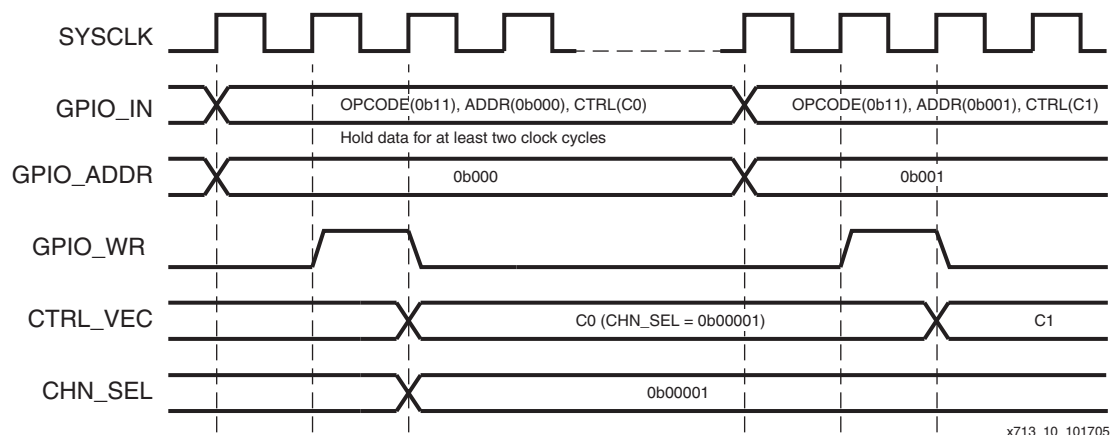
SYSCLK

GPIO_IN

OPCODE(0b11), ADDR(0b000), CTRL(C0)

OPCODE(0b11), ADDR(0b001), CTRL(C1)

Hold data for at least two clock cycles

GPIO_ADDR

0b000

0b001

GPIO_WR

CTRL_VEC

C0 (CHN_SEL = 0b00001)

C1

CHN_SEL

0b00001

x713_10_101705